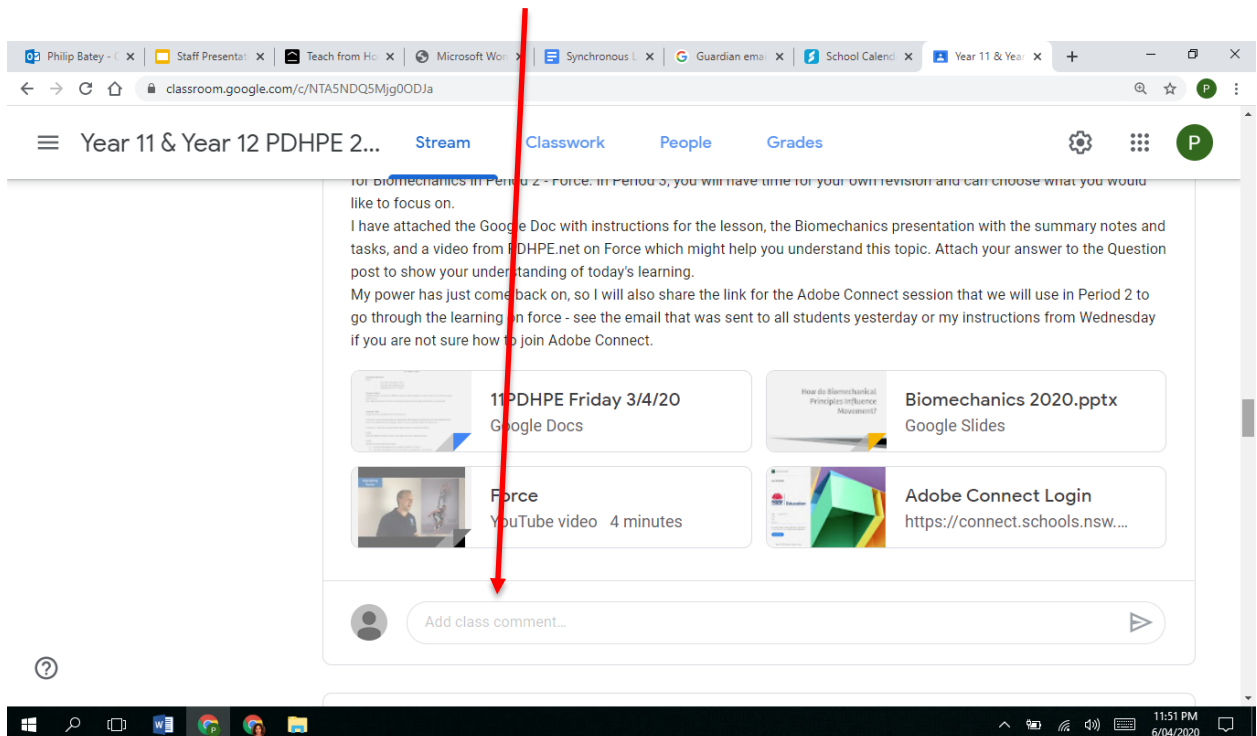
Philip Batey - C ×
Staff Presentat ×
Teach from Ho ×
Microsoft Wor ×
Synchronous L ×
Guardian emai ×
School Calend ×
Year 11 & Year ×
+

classroom.google.com/c/NTA5NDQ5Mjg0ODJa

Year 11 & Year 12 PDHPE 2...
Stream
Classwork
People
Grades

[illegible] for Biomechanics in Period 2 - Force. In Period 3, you will have time for your own revision and can choose what you would like to focus on.
I have attached the Google Doc with instructions for the lesson, the Biomechanics presentation with the summary notes and tasks, and a video from PDHPE.net on Force which might help you understand this topic. Attach your answer to the Question post to show your understanding of today's learning.
My power has just come back on, so I will also share the link for the Adobe Connect session that we will use in Period 2 to go through the learning on force - see the email that was sent to all students yesterday or my instructions from Wednesday if you are not sure how to join Adobe Connect.

11PDHPE Friday 3/4/20
Google Docs

How do Biomechanical Principles influence Movement?
Biomechanics 2020.pptx
Google Slides

Force
YouTube video 4 minutes

Adobe Connect Login
https://connect.schools.nsw....

Add class comment...

11:51 PM
6/04/2020